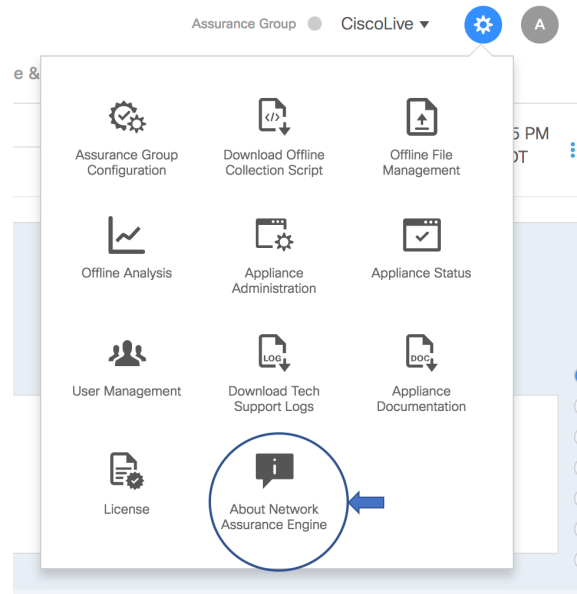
Assurance Group CiscoLive ▾

A

e &

5 PM
DT

Assurance Group Configuration

Download Offline Collection Script

Offline File Management

Offline Analysis

Appliance Administration

Appliance Status

User Management

LOG

Download Tech Support Logs

DOC

Appliance Documentation

License

About Network Assurance Engine